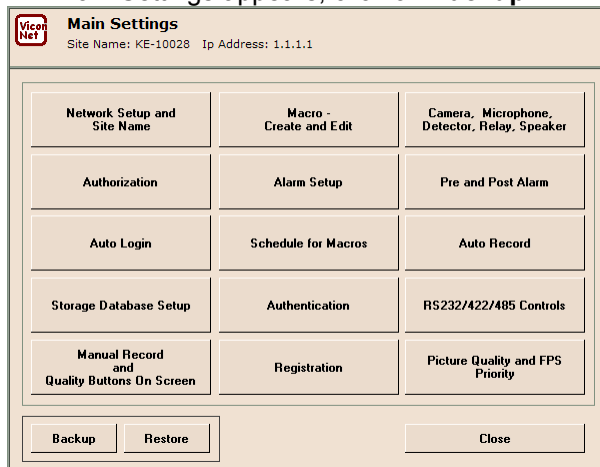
Vicon Net

Main Settings

Site Name: KE-10028 Ip Address: 1.1.1.1

| | | |
|---|---|---|
| Network Setup and Site Name | Macro - Create and Edit | Camera, Microphone, Detector, Relay, Speaker |
| Authorization | Alarm Setup | Pre and Post Alarm |
| Auto Login | Schedule for Macros | Auto Record |
| Storage Database Setup | Authentication | RS232/422/485 Controls |
| Manual Record and Quality Buttons On Screen | Registration | Picture Quality and FPS Priority |

Backup Restore

Close